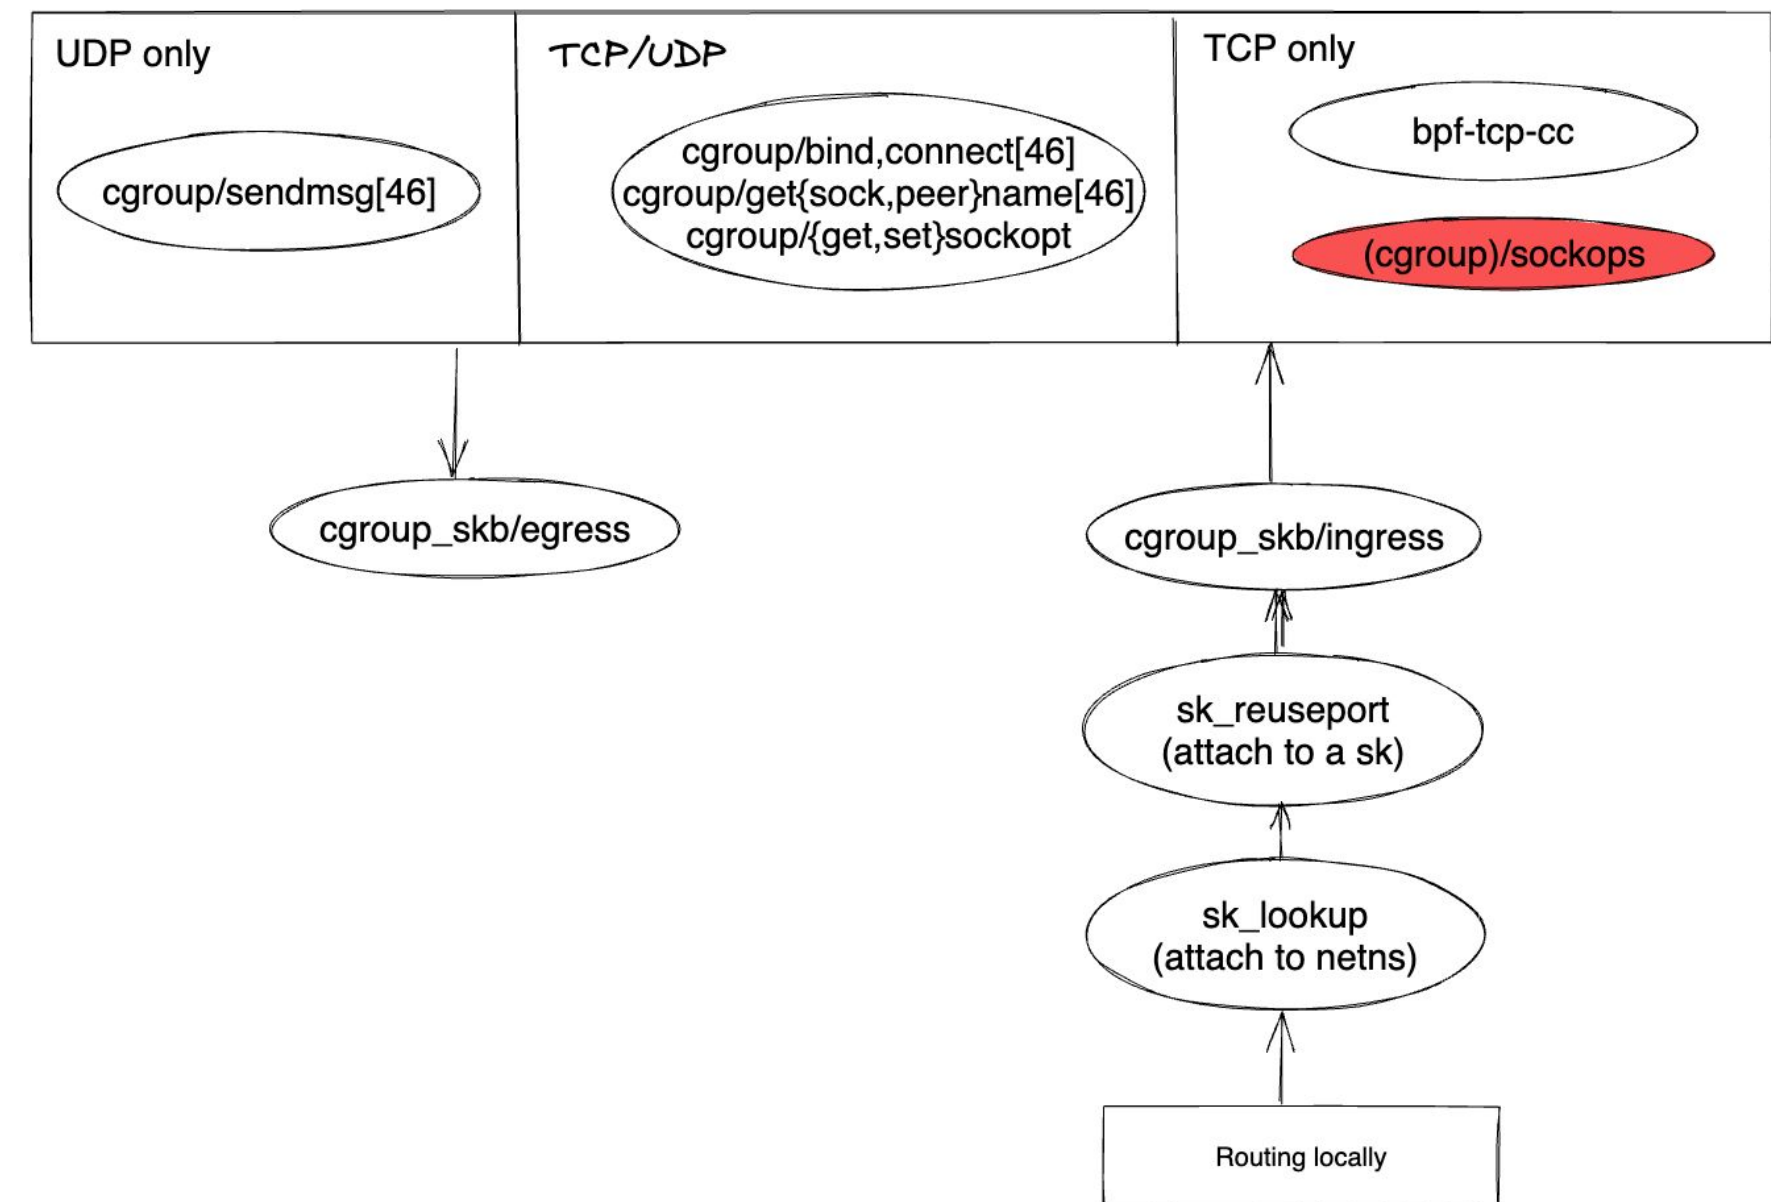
UDP only

cgroup/sendmsg[46]

TCP/UDP

cgroup/bind,connect[46]
cgroup/get{sock,peer}name[46]
cgroup/{get,set}sockopt

TCP only

bpf-tcp-cc

(cgroup)/sockops

cgroup_skb/egress

cgroup_skb/ingress

sk_reuseport
(attach to a sk)

sk_lookup
(attach to netns)

Routing locally